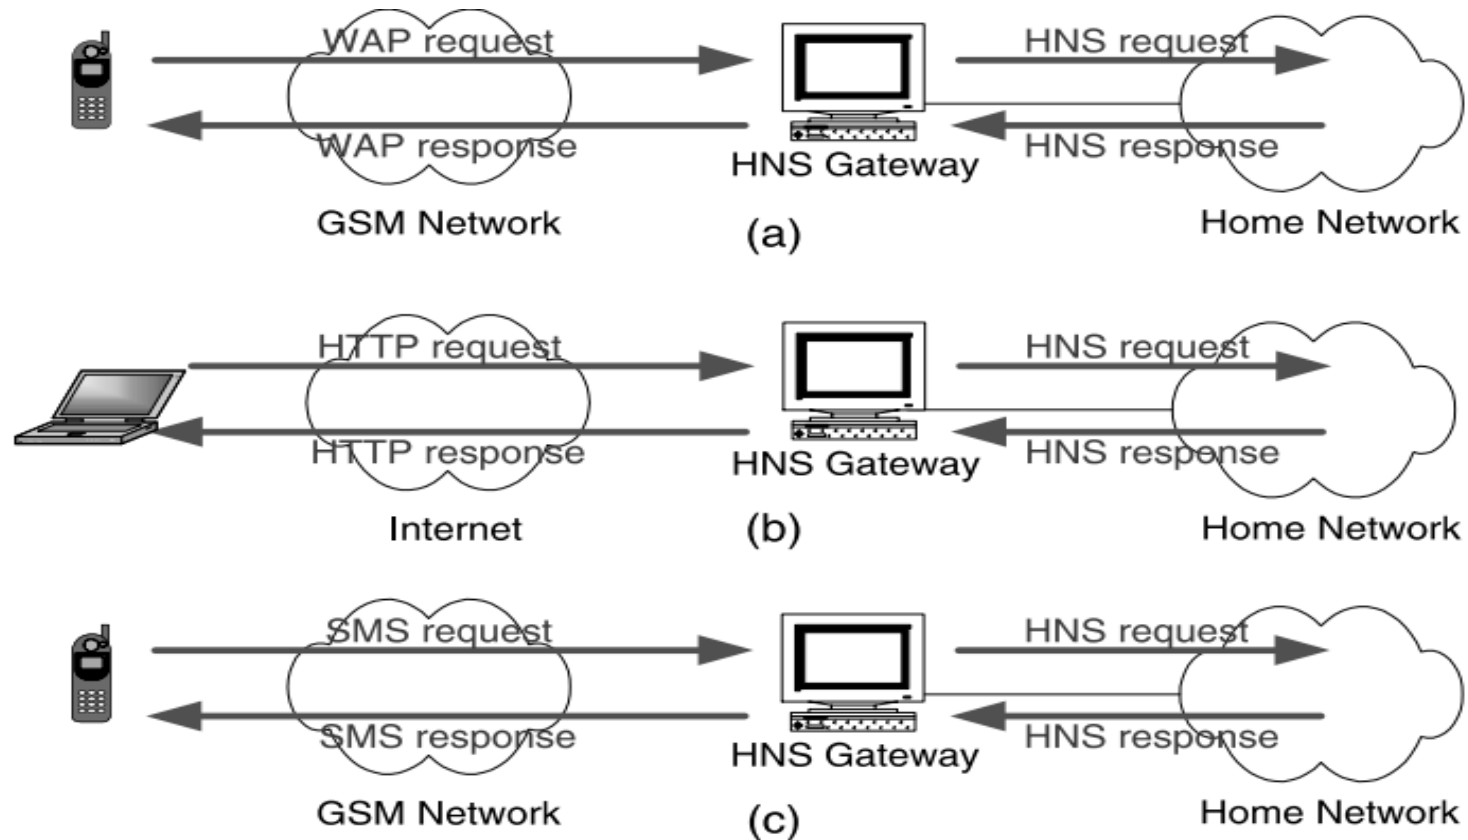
WAP request
HNS request
WAP response
HNS Gateway
HNS response
GSM Network
(a)
Home Network

HTTP request
HNS request
HTTP response
HNS Gateway
HNS response
Internet
(b)
Home Network

SMS request
HNS request
SMS response
HNS Gateway
HNS response
GSM Network
(c)
Home Network